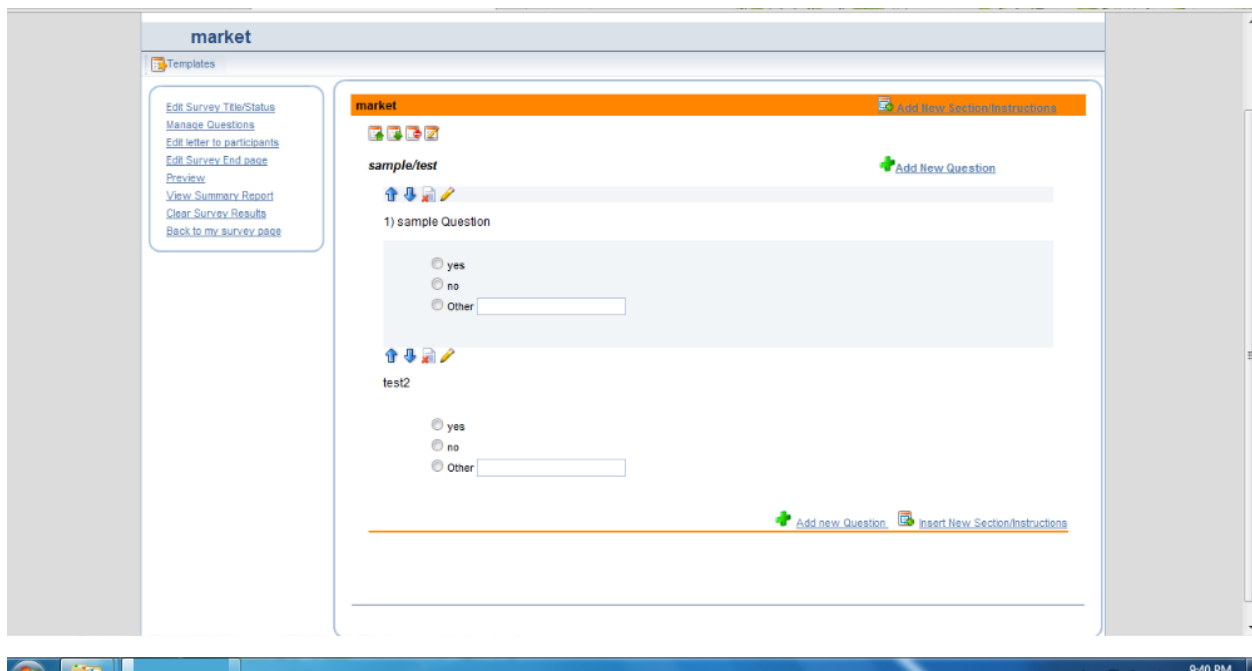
market

Templates

Edit Survey Title/Status
Manage Questions
Edit letter to participants
Edit Survey End page
Preview
View Summary Report
Clear Survey Results
Back to my survey page

market

Add New Section/Instructions

sample/test

Add New Question

1) sample Question

yes
no
Other

test2

yes
no
Other

Add new Question Insert New Section/Instructions

9:40 PM